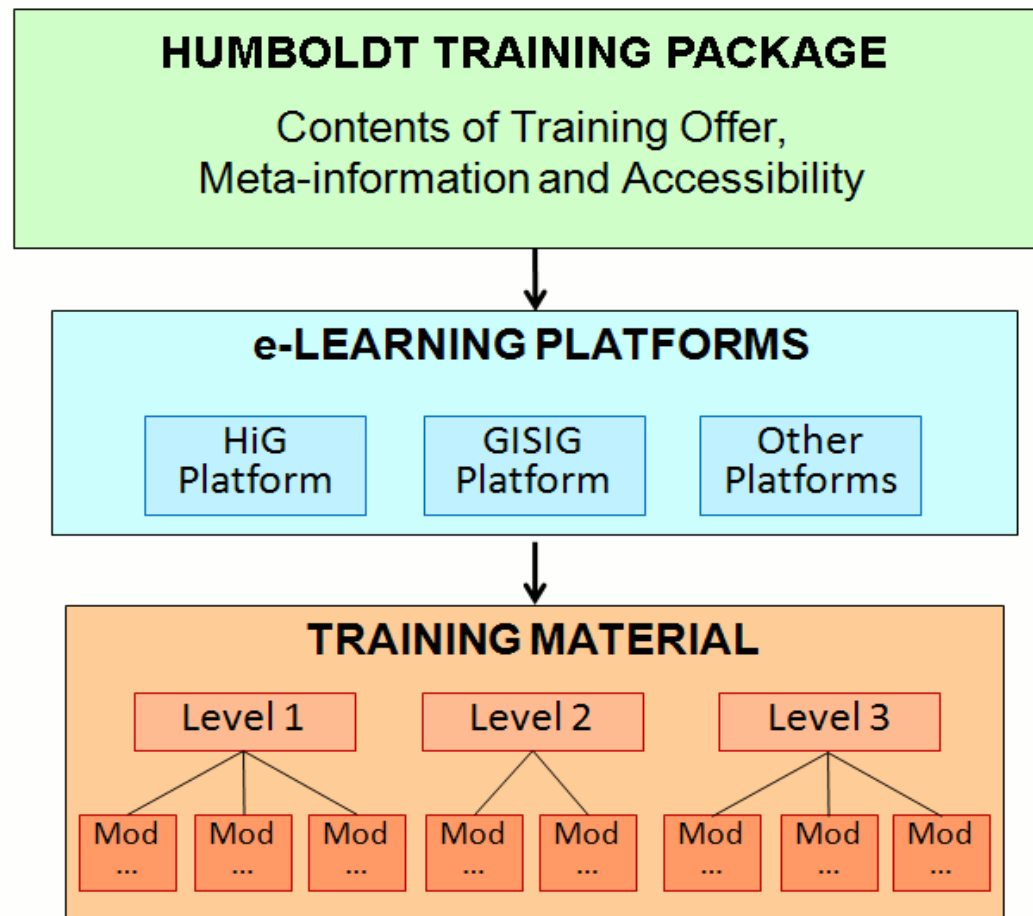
HUMBOLDT TRAINING PACKAGE

Contents of Training Offer, Meta-information and Accessibility

e-LEARNING PLATFORMS

HiG Platform

GISIG Platform

Other Platforms

TRAINING MATERIAL

Level 1

Level 2

Level 3

Mod ...

Mod ...

Mod ...

Mod ...

Mod ...

Mod ...

Mod ...

Mod ...